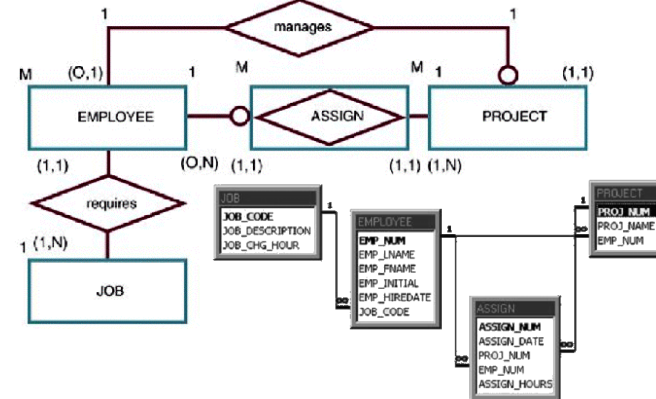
1
manages
1
M
(O,1)
1
M
M
1
(1,1)
EMPLOYEE
ASSIGN
PROJECT
(1,1)
(O,N)
(1,1)
(1,1)
(1,N)
requires
1
(1,N)
JOB

JOB
JOB_CODE
JOB_DESCRIPTION
JOB_CHG_HOUR

EMPLOYEE
EMP_NUM
EMP_LNAME
EMP_FNAME
EMP_INITIAL
EMP_HIREDATE
JOB_CODE

PROJECT
PROJ_NUM
PROJ_NAME
EMP_NUM

ASSIGN
ASSIGN_NUM
ASSIGN_DATE
PROJ_NUM
EMP_NUM
ASSIGN_HOURS

1
∞
1
∞
1
∞
1
∞